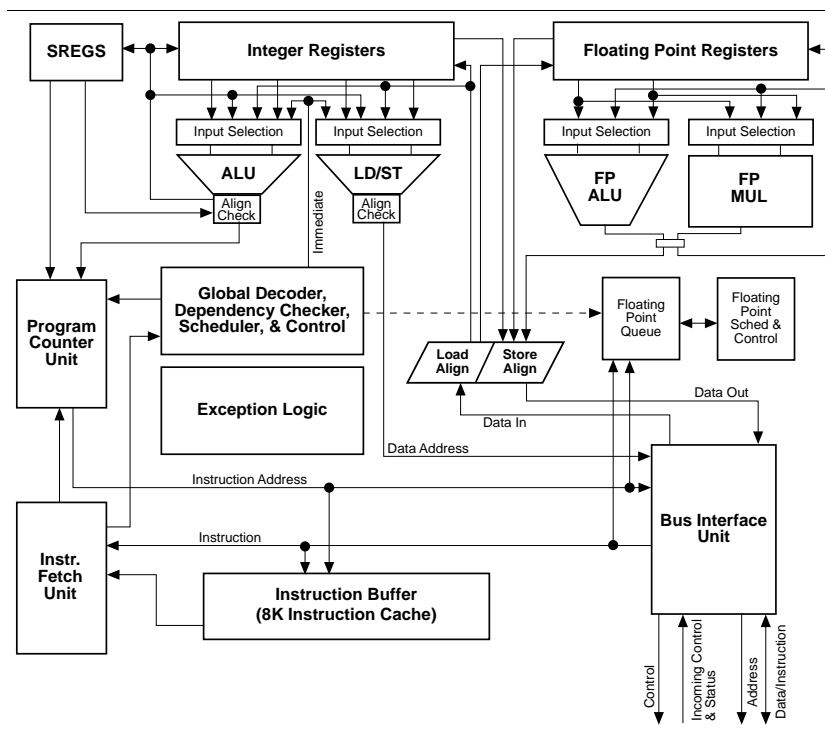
SREGS

Integer Registers

Floating Point Registers

Input Selection

Input Selection

Input Selection

Input Selection

ALU

LD/ST

FP ALU

FP MUL

Align Check

Align Check

Immediate

Program Counter Unit

Global Decoder, Dependency Checker, Scheduler, & Control

Floating Point Queue

Floating Point Sched & Control

Load Align

Store Align

Exception Logic

Data Out

Data In

Data Address

Instruction Address

Bus Interface Unit

Instr. Fetch Unit

Instruction

Instruction Buffer (8K Instruction Cache)

Control

Incoming Control & Status

Address

Data/Instruction